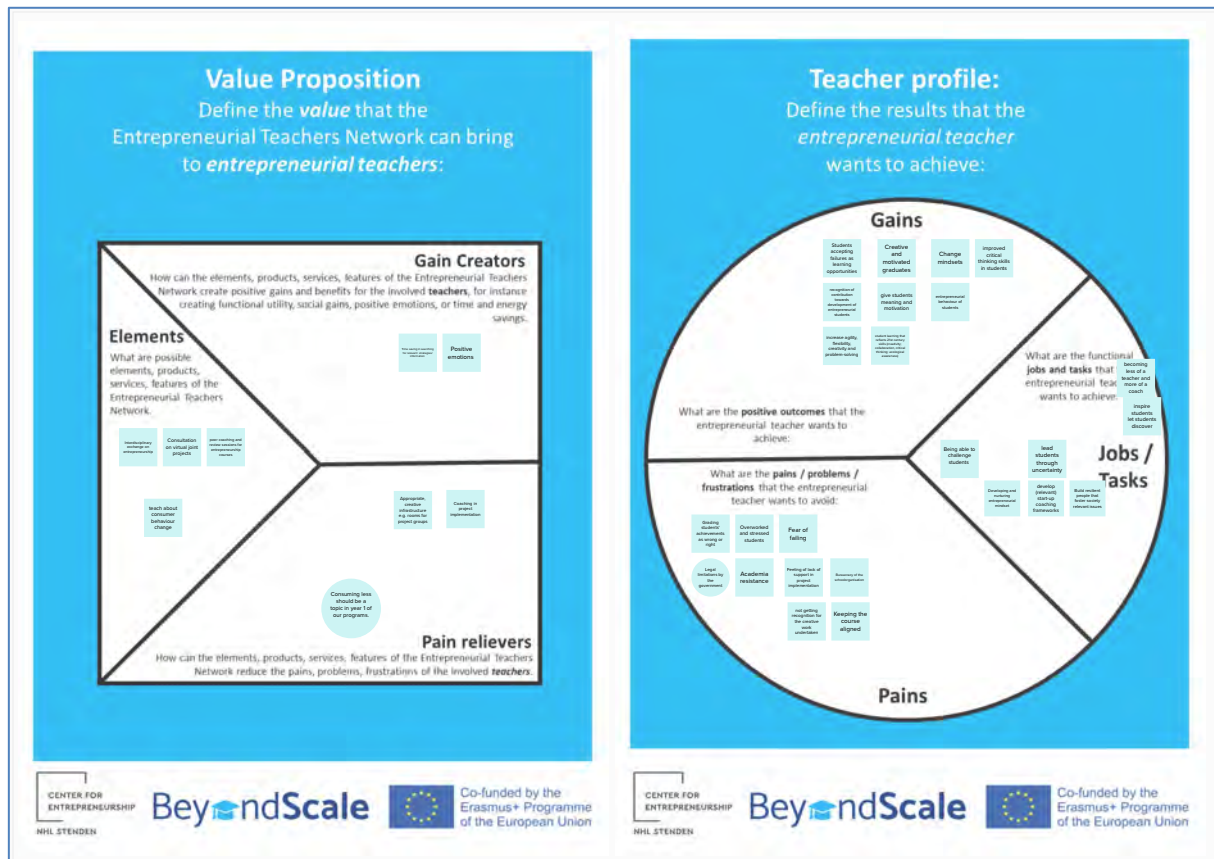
Value Proposition
Define the *value* that the Entrepreneurial Teachers Network can bring to *entrepreneurial teachers*:

Gain Creators
How can the elements, products, services, features of the Entrepreneurial Teachers Network create positive gains and benefits for the involved **teachers**, for instance creating functional utility, social gains, positive emotions, or time and energy savings.

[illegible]

Positive emotions

Elements
What are possible elements, products, services, features of the Entrepreneurial Teachers Network.

Interdisciplinary exchange on entrepreneurship

Consultation on virtual joint projects

peer coaching and review sessions for entrepreneurship courses

teach about consumer behaviour change

Appropriate, creative infrastructure e.g. rooms for project groups

Coaching in project implementation

Consuming less should be a topic in year 1 of our programs.

Pain relievers
How can the elements, products, services, features of the Entrepreneurial Teachers Network reduce the pains, problems, frustrations of the involved **teachers**.

CENTER FOR ENTREPRENEURSHIP
NHL STENDEN
BeyondScale
Co-funded by the Erasmus+ Programme of the European Union

Teacher profile:
Define the results that the *entrepreneurial teacher* wants to achieve:

Gains

Students accepting failures as learning opportunities

Creative and motivated graduates

Change mindsets

improved critical thinking skills in students

recognition of contribution towards development of entrepreneurial students

give students meaning and motivation

entrepreneurial behaviour of students

increase agility, flexibility, creativity and problem-solving

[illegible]

What are the **positive outcomes** that the entrepreneurial teacher wants to achieve:

What are the functional **jobs and tasks** that the entrepreneurial teacher wants to achieve:

becoming less of a teacher and more of a coach

inspire students let students discover

Jobs / Tasks

Being able to challenge students

lead students through uncertainty

Developing and nurturing entrepreneurial mindset

develop (relevant) start-up coaching frameworks

Build resilient people that foster society relevant issues

What are the **pains / problems / frustrations** that the entrepreneurial teacher wants to avoid:

Grading students' achievements as wrong or right

Overworked and stressed students

Fear of failing

Legal limitations by the government

Academia resistance

Feeling of lack of support in project implementation

Bureaucracy of the school/organisation

not getting recognition for the creative work undertaken

Keeping the course aligned

Pains

CENTER FOR ENTREPRENEURSHIP
NHL STENDEN
BeyondScale
Co-funded by the Erasmus+ Programme of the European Union